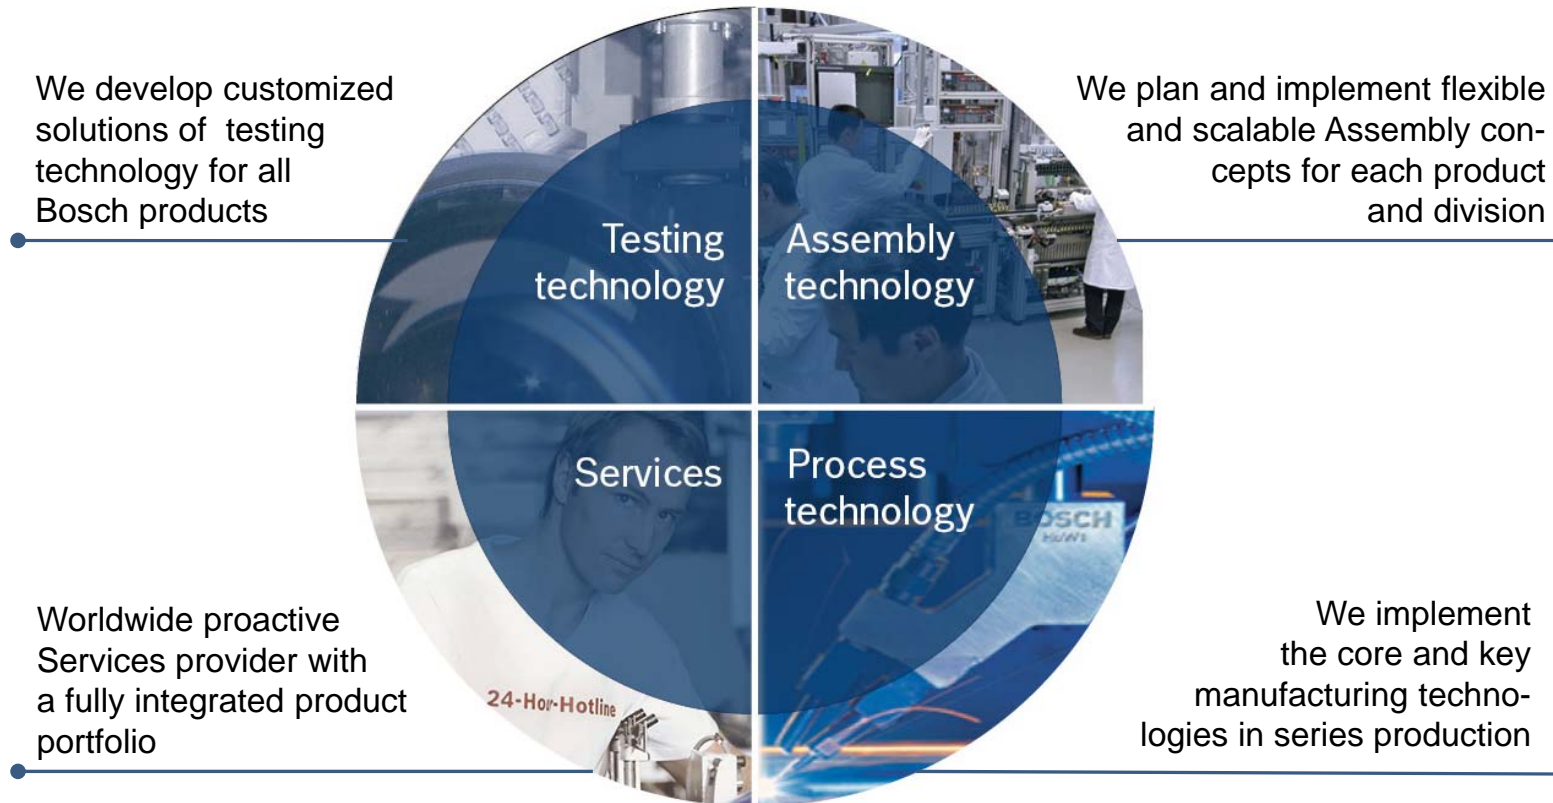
We develop customized solutions of testing technology for all Bosch products

We plan and implement flexible and scalable Assembly concepts for each product and division

Testing technology

Assembly technology

Services

Process technology

BOSCH

24-Hour-Hotline

Worldwide proactive Services provider with a fully integrated product portfolio

We implement the core and key manufacturing technologies in series production